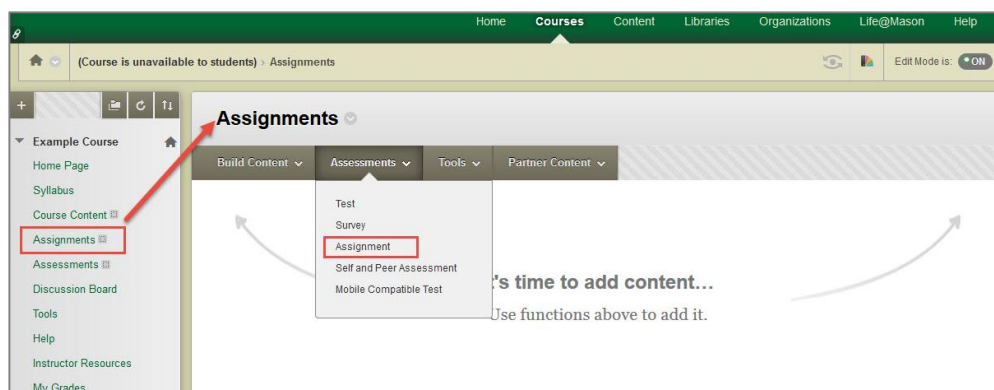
Home Courses Content Libraries Organizations Life@Mason Help

(Course is unavailable to students) › Assignments

Edit Mode is: ON

+

Example Course

Home Page

Syllabus

Course Content

Assignments

Assessments

Discussion Board

Tools

Help

Instructor Resources

My Grades

Assignments

Build Content Assessments Tools Partner Content

Test

Survey

Assignment

Self and Peer Assessment

Mobile Compatible Test

's time to add content…

Use functions above to add it.